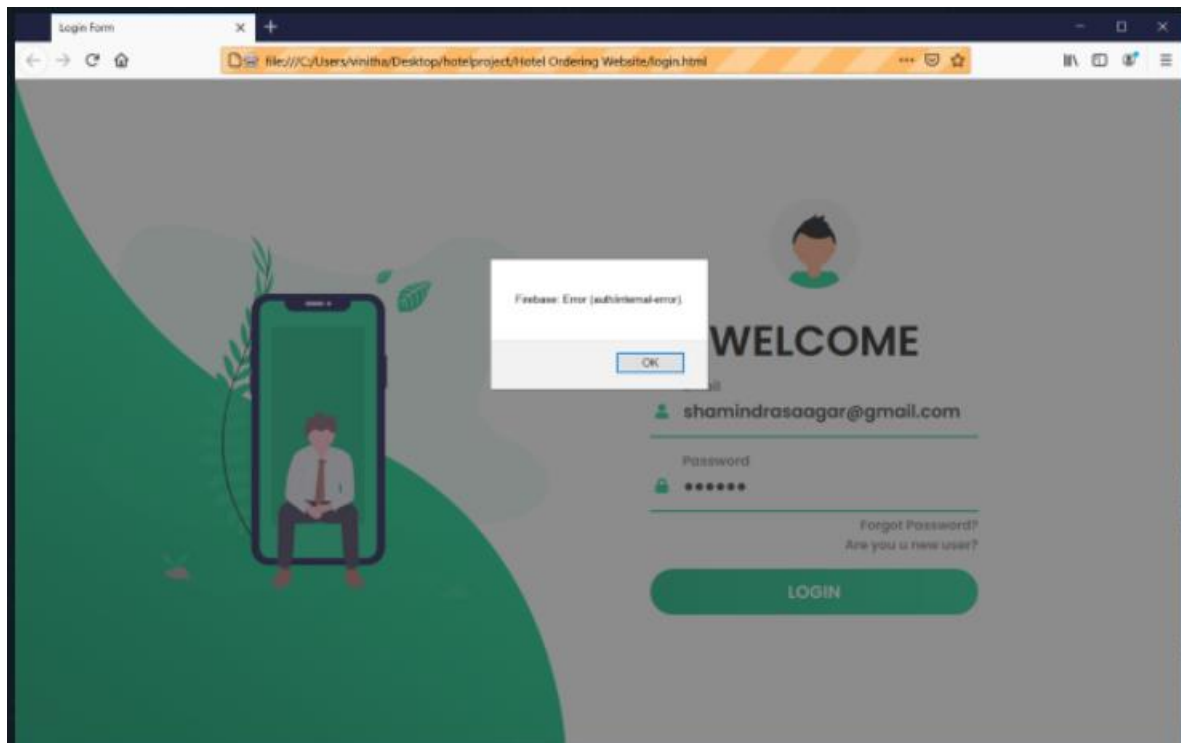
Login Form

file:///C:/Users/vinitha/Desktop/hotelproject/Hotel Ordering Website/login.html

Firebase: Error (auth/internal-error).

OK

WELCOME

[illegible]il

shamindrasaagar@gmail.com

Password

••••••

Forgot Password?

Are you a new user?

LOGIN